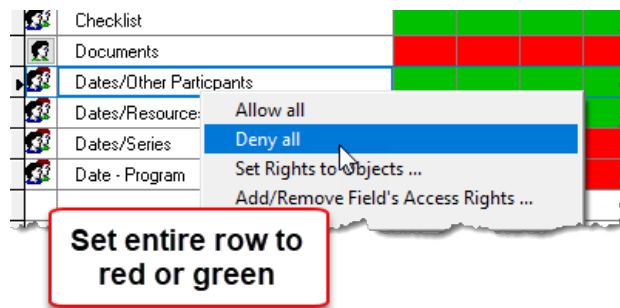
Checklist
Documents
Dates/Other Particpants
Dates/Resource
Dates/Series
Date - Program

Allow all
Deny all
Set Rights to Objects ...
Add/Remove Field's Access Rights ...

Set entire row to red or green